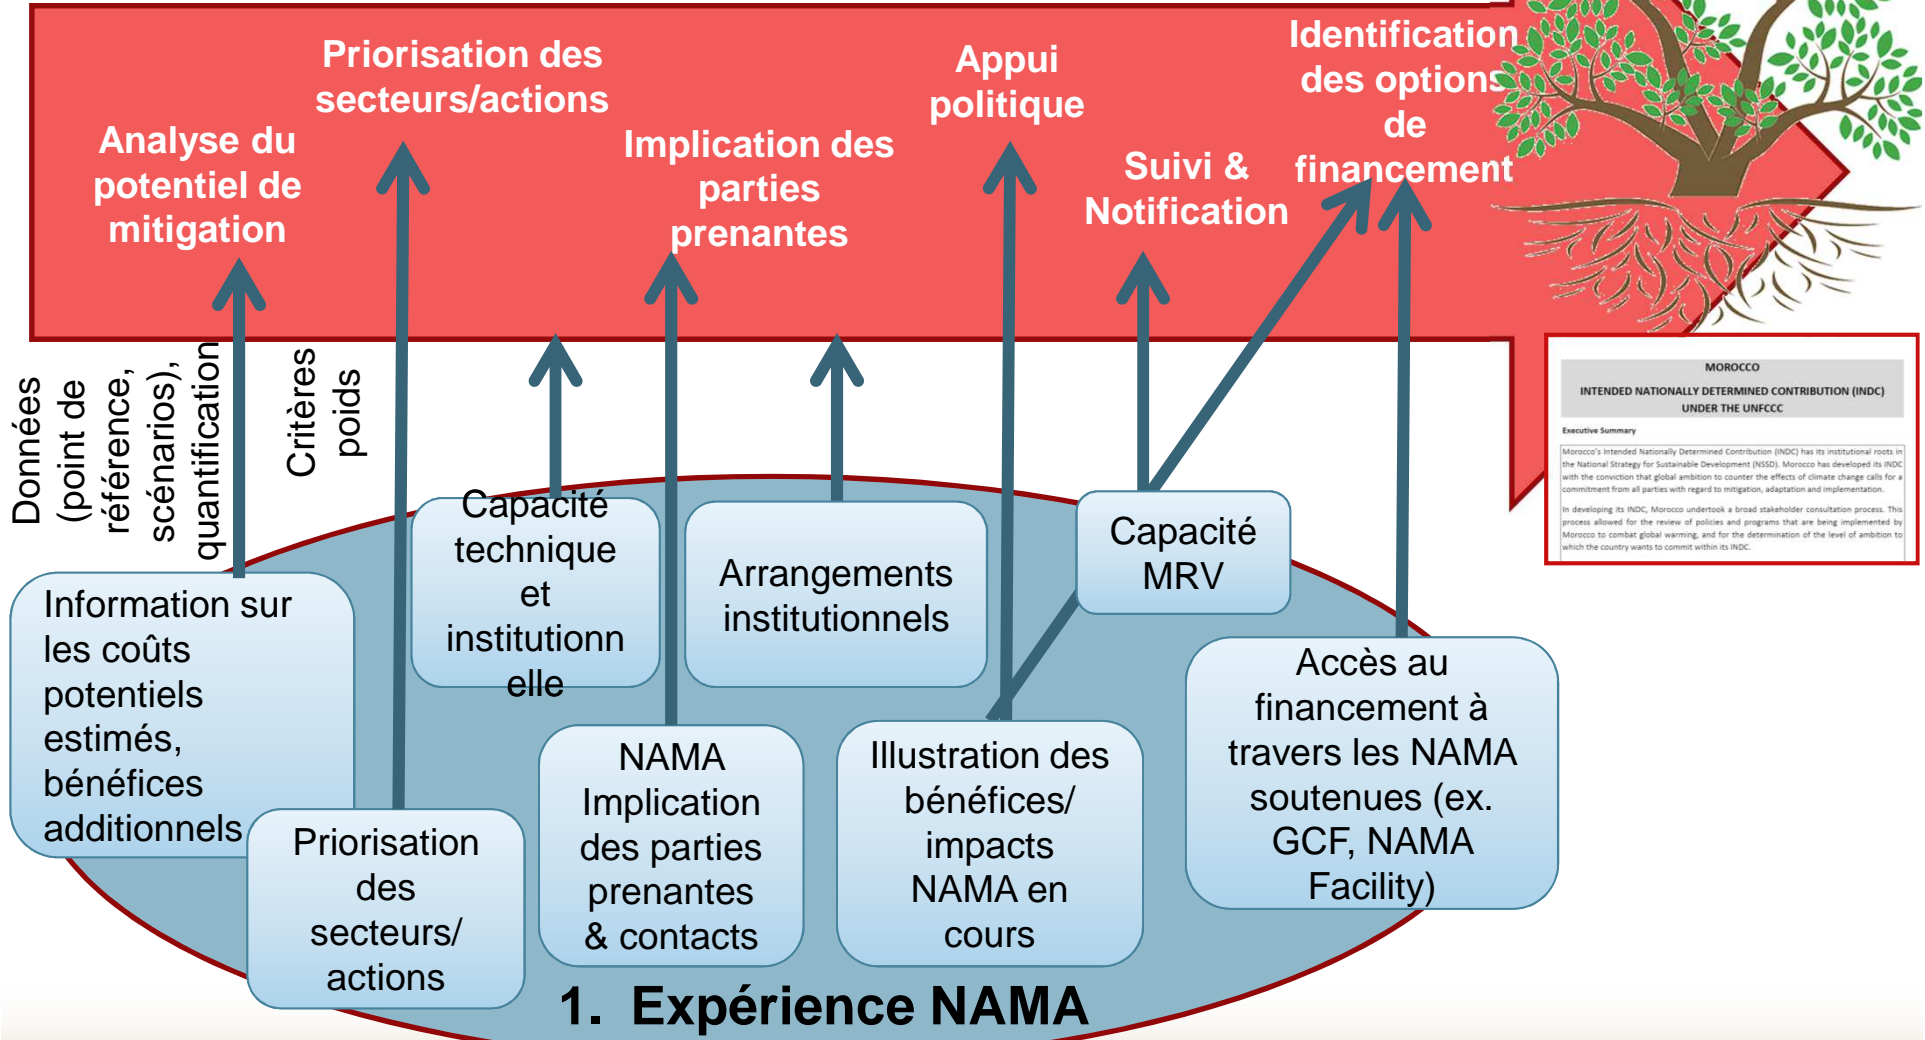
Analyse du potentiel de mitigation

Priorisation des secteurs/actions

Implication des parties prenantes

Appui politique

Suivi & Notification

Identification des options de financement

MOROCCO

INTENDED NATIONALLY DETERMINED CONTRIBUTION (INDC) UNDER THE UNFCCC

Executive Summary

Morocco's Intended Nationally Determined Contribution (INDC) has its institutional roots in the National Strategy for Sustainable Development (NSSD). Morocco has developed its INDC with the conviction that global ambition to counter the effects of climate change calls for a commitment from all parties with regard to mitigation, adaptation and implementation.

In developing its INDC, Morocco undertook a broad stakeholder consultation process. This process allowed for the review of policies and programs that are being implemented by Morocco to combat global warming, and for the determination of the level of ambition to which the country wants to commit within its INDC.

Données (point de référence, scénarios), quantification

Critères poids

Capacité technique et institutionnelle

Arrangements institutionnels

Capacité MRV

Information sur les coûts potentiels estimés, bénéfices additionnels

Priorisation des secteurs/ actions

NAMA Implication des parties prenantes & contacts

Illustration des bénéfices/ impacts NAMA en cours

Accès au financement à travers les NAMA soutenues (ex. GCF, NAMA Facility)

1. Expérience NAMA